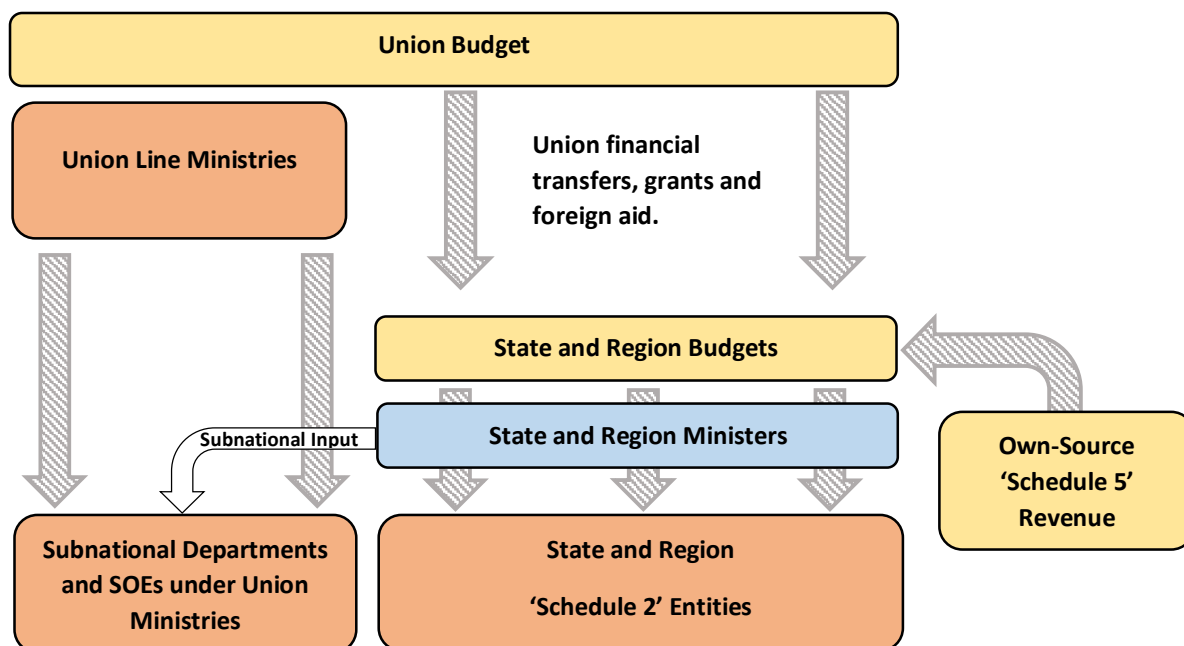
Union Budget

Union Line Ministries

Union financial transfers, grants and foreign aid.

State and Region Budgets

Subnational Input

State and Region Ministers

Own-Source 'Schedule 5' Revenue

Subnational Departments and SOEs under Union Ministries

State and Region

'Schedule 2' Entities